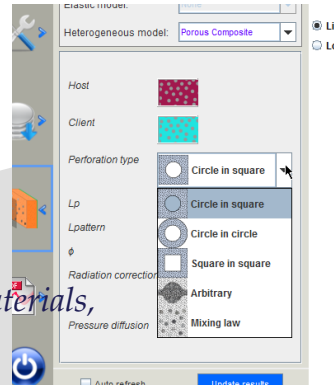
Elastic model: None

Heterogeneous model: Porous Composite

Li

Lo

Host

Client

Perforation type

Circle in square

Circle in square

Lp

Circle in circle

Lpattern

$\phi$

Square in square

Radiation correction

Arbitrary

terials,

Pressure diffusion

Mixing law

Auto refresh

Update results